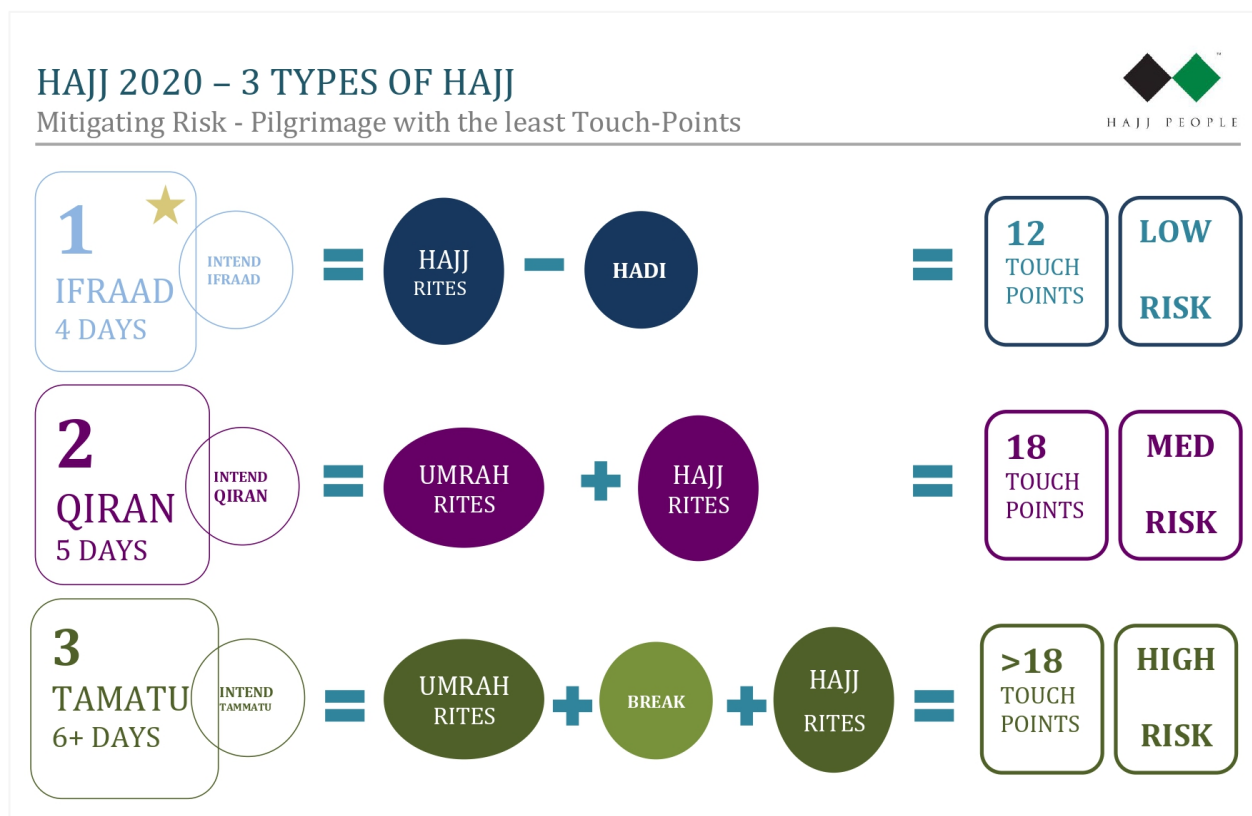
HAJJ 2020 – 3 TYPES OF HAJJ
Mitigating Risk - Pilgrimage with the least Touch-Points

HAJJ PEOPLE

1
IFRAAD
4 DAYS

INTEND IFRAAD = HAJJ RITES − HADI = 12 TOUCH POINTS LOW RISK

2
QIRAN
5 DAYS

INTEND QIRAN = UMRAH RITES + HAJJ RITES = 18 TOUCH POINTS MED RISK

3
TAMATU
6+ DAYS

INTEND TAMMATU = UMRAH RITES + BREAK + HAJJ RITES = >18 TOUCH POINTS HIGH RISK